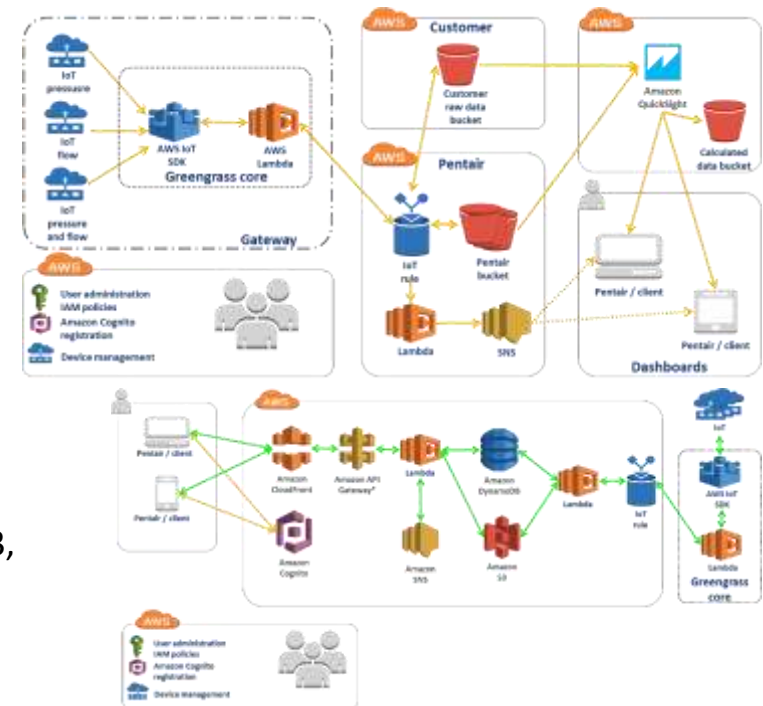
AWS

IoT pressure

IoT flow

IoT pressure and flow

AWS IoT SDK

AWS Lambda

Greengrass core

Gateway

AWS

Customer

Customer raw data bucket

AWS

Amazon QuickSight

Calculated data bucket

AWS

Pentair

IoT rule

Pentair bucket

Lambda

SNS

AWS

User administration
IAM policies
Amazon Cognito registration
Device management

Pentair / client

Pentair / client

Dashboards

AWS

Pentair / client

Pentair / client

Amazon CloudFront

Amazon API Gateway*

Lambda

Amazon DynamoDB

Lambda

IoT rule

Amazon Cognito

Amazon SNS

Amazon S3

IoT

AWS IoT SDK

Lambda

Greengrass core

3,

AWS

User administration
IAM policies
Amazon Cognito registration
Device management